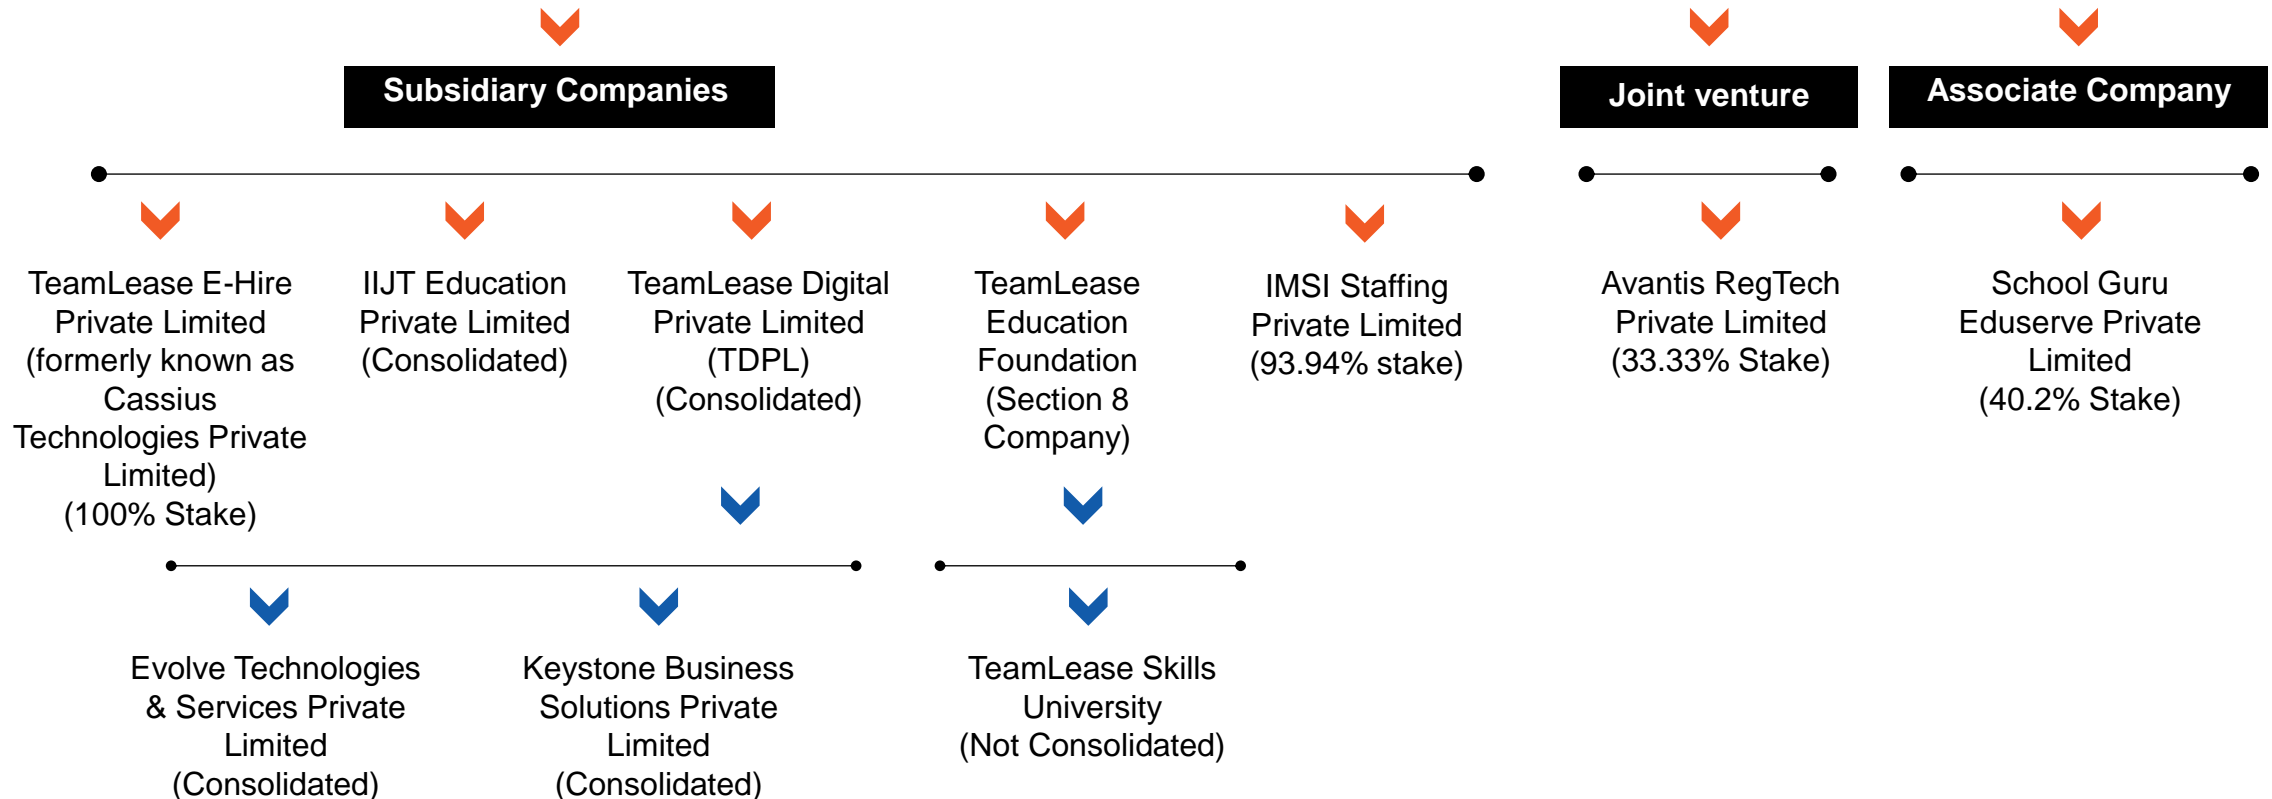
Subsidiary Companies

Joint venture

Associate Company

TeamLease E-Hire Private Limited (formerly known as Cassius Technologies Private Limited) (100% Stake)

IIJT Education Private Limited (Consolidated)

TeamLease Digital Private Limited (TDPL) (Consolidated)

TeamLease Education Foundation (Section 8 Company)

IMSI Staffing Private Limited (93.94% stake)

Avantis RegTech Private Limited (33.33% Stake)

School Guru Eduserve Private Limited (40.2% Stake)

Evolve Technologies & Services Private Limited (Consolidated)

Keystone Business Solutions Private Limited (Consolidated)

TeamLease Skills University (Not Consolidated)